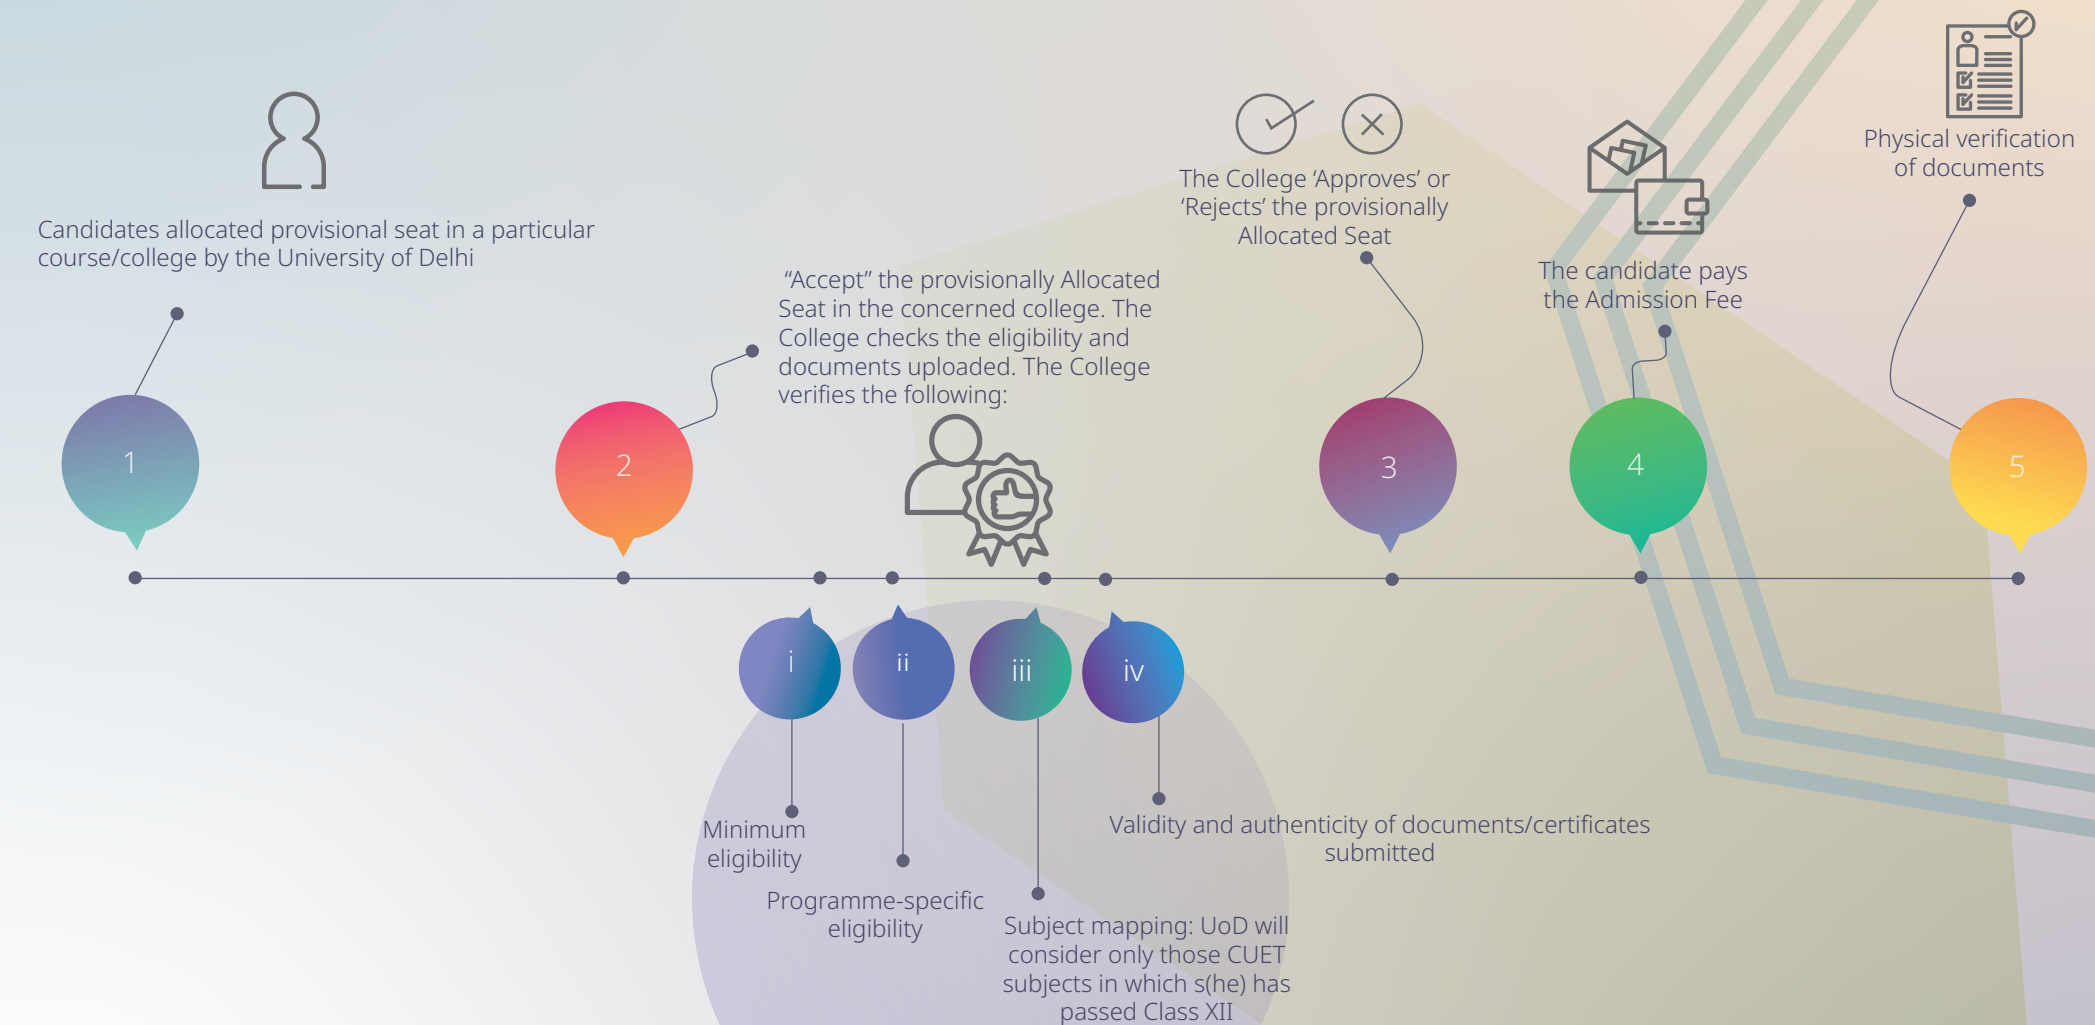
Candidates allocated provisional seat in a particular course/college by the University of Delhi

1

"Accept" the provisionally Allocated Seat in the concerned college. The College checks the eligibility and documents uploaded. The College verifies the following:

2

The College 'Approves' or 'Rejects' the provisionally Allocated Seat

3

The candidate pays the Admission Fee

4

Physical verification of documents

5

i

ii

iii

iv

Minimum eligibility

Programme-specific eligibility

Subject mapping: UoD will consider only those CUET subjects in which s(he) has passed Class XII

Validity and authenticity of documents/certificates submitted